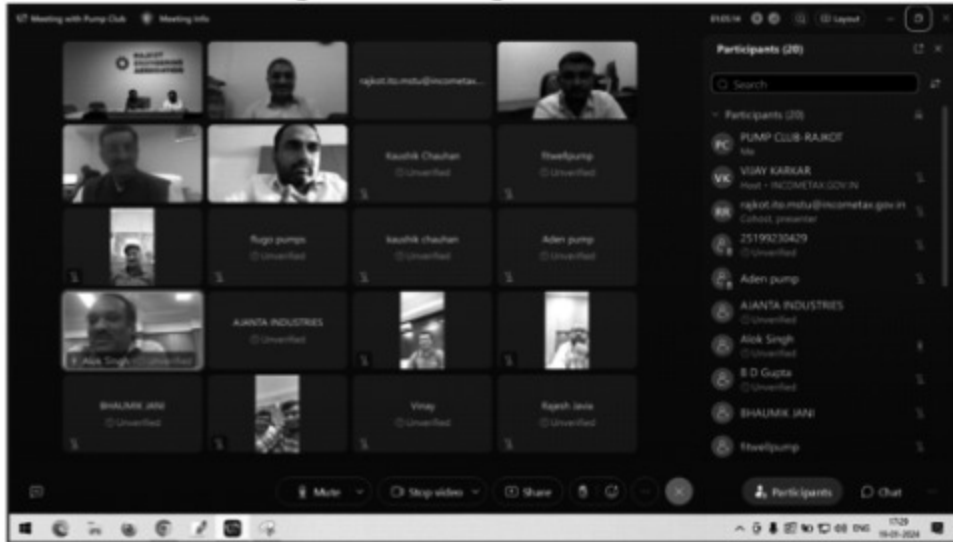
Meeting with Pump Club   Meeting Info

Layout

Participants (20)

Search

Participants (20)

PC PUMP CLUB-RAJKOT
Me

VK VIJAY KARKAR
Host • INCOMETAX.GOV.IN

RA rajkot.ito.mstu@incometax.gov.in
Cohost, presenter

25199230429
Unverified

Aden pump

AJANTA INDUSTRIES
Unverified

Alok Singh
Unverified

B D Gupta
Unverified

BHAUMIK JANI

fitwellpump

RAJKOT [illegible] ASSOCIATION

rajkot.ito.mstu@incometax...

Kaushik Chauhan
Unverified

fitwellpump
Unverified

Rugo pumps
Unverified

kaushik chauhan
Unverified

Aden pump
Unverified

Alok Singh  Unverified

AJANTA INDUSTRIES
Unverified

BHAUMIK JANI
Unverified

Vinay
Unverified

Rajesh Javia
Unverified

Mute   Stop video   Share

Participants   Chat

ENG 17:29 19-01-2024